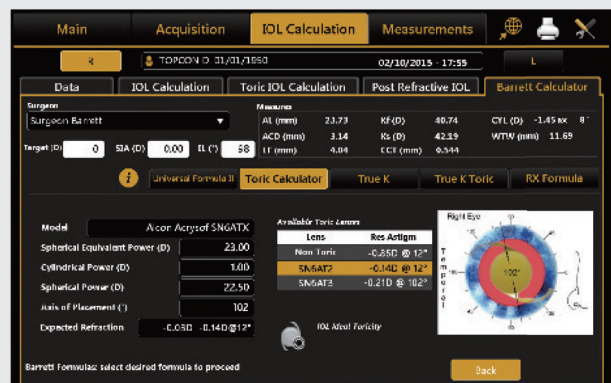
Main | Acquisition | IOL Calculation | Measurements

R | TOPCON D 01/01/1950 | 02/10/2015 - 17:55 | L

Data | IOL Calculation | Toric IOL Calculation | Post Refractive IOL | Barrett Calculator

Surgeon
Surgeon Barrett

Target (D) 0 | SIA (D) 0.00 | IL (°) 58

Measures
AL (mm) 23.73 | K1(D) 40.74 | CYL (D) -1.45 ax 8°
ACD (mm) 3.14 | Ks (D) 42.19 | WTW (mm) 11.69
LT (mm) 4.04 | CCT (mm) 0.544

Universal Formula II | Toric Calculator | True K | True K Toric | RX Formula

| Model | Alcon Acrysof SN6ATX |
|---|---|
| Spherical Equivalent Power (D) | 23.00 |
| Cylindrical Power (D) | 1.00 |
| Spherical Power (D) | 22.50 |
| Axis of Placement (°) | 102 |
| Expected Refraction | -0.05D -0.14D@12° |

Available Toric Lenses

| Lens | Res Astigm |
|---|---|
| Non Toric | -0.85D @ 12° |
| SN6AT2 | -0.14D @ 12° |
| SN6AT3 | -0.21D @ 102° |

IOL Ideal Toricity

Right Eye
Temporal
102°

Barrett Formulas: select desired formula to proceed

Back